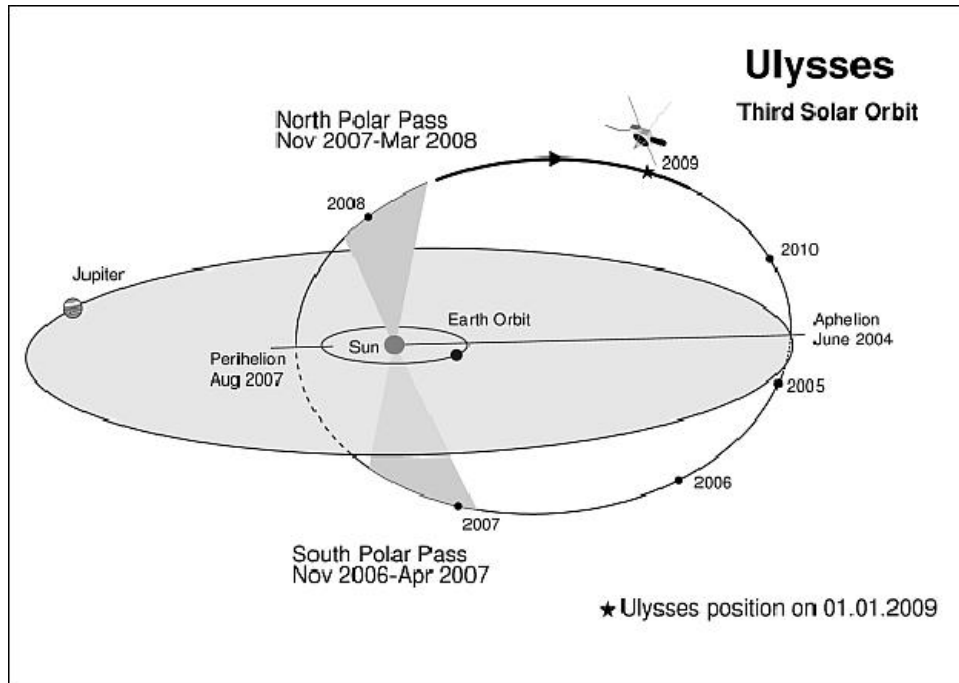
Ulysses

Third Solar Orbit

North Polar Pass
Nov 2007-Mar 2008

2009

2008

2010

Jupiter

Earth Orbit

Aphelion
June 2004

Sun

Perihelion
Aug 2007

2005

2006

2007

South Polar Pass
Nov 2006-Apr 2007

★ Ulysses position on 01.01.2009